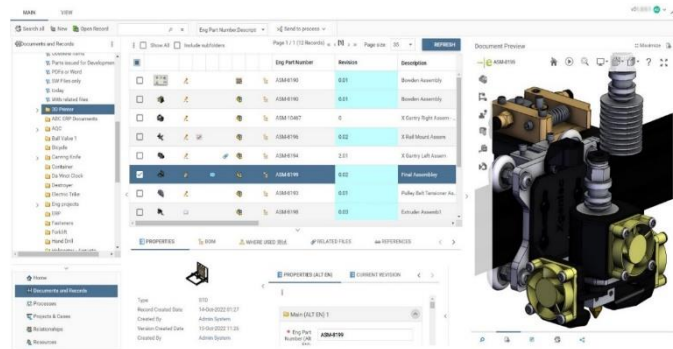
MAIN VIEW

Search all New Open Record

Eng Part Number Descript Send to process

Documents and Records

Parts Issued for Development
PDFs or Word
SW Files only
Today
With related files
3D Printer
ABC ERP Documents
AOC
Ball Valve 1
Bicycle
Carving Knife
Container
Da Vinci Clock
Destroyer
Electric Bike
Eng projects
ERP
Fasteners
Forklift
Hand Drill

Show All Include subfolders

Page 1 / 1 (12 Records) Page size 25 REFRESH

| Eng Part Number | Revision | Description |
|---|---|---|
| ASM-0190 | 0.01 | Bowden Assembly |
| ASM-0190 | 0.01 | Bowden Assembly |
| ASM-10467 | 0 | X Gantry Right Assem... |
| ASM-0196 | 0.02 | X Rail Mount Assem |
| ASM-0194 | 2.01 | X Gantry Left Assem |
| ASM-0199 | 0.02 | Final Assembley |
| ASM-0193 | 0.01 | Pulley Belt Tensioner As... |
| ASM-0198 | 0.03 | Extruder Assembl |

PROPERTIES BOM WHERE USED RELATED FILES REFERENCES

Home
Documents and Records
Processes
Projects & Cases
Relationships
Resources

Type STD
Record Created Date 14-Oct-2022 01:27
Created By Admin System
Version Created Date 10-Oct-2022 11:26
Created By Admin System

PROPERTIES (ALT EN) CURRENT REVISION

Main (ALT EN) 1

Eng Part Number ASM-0199

Document Preview

ASM-0199